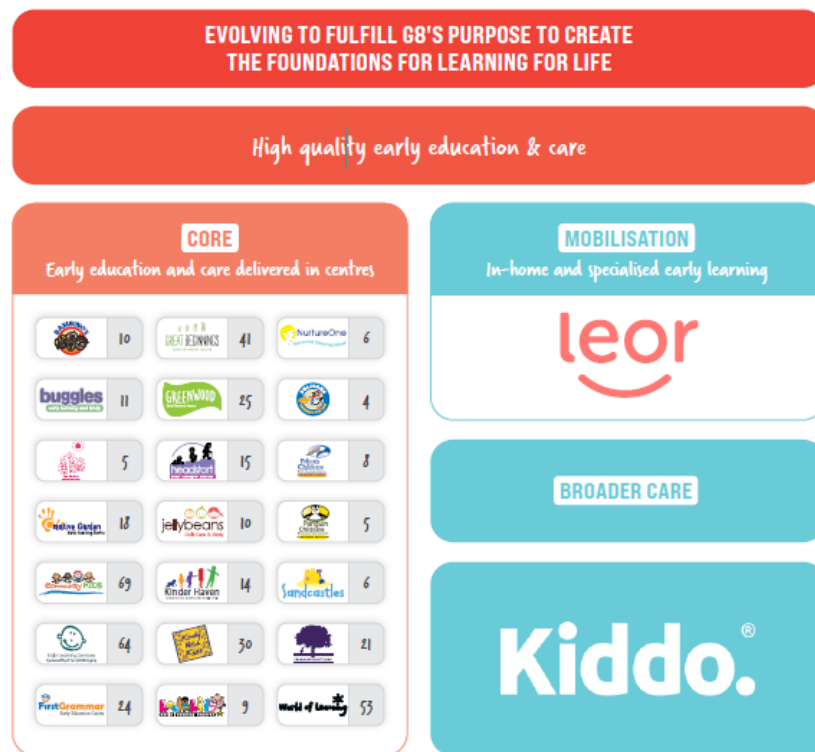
EVOLVING TO FULFILL G8'S PURPOSE TO CREATE THE FOUNDATIONS FOR LEARNING FOR LIFE

High quality early education & care

CORE
Early education and care delivered in centres

| | | | | | |
|---|---|---|---|---|---|
| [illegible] | 10 | GREAT BEGINNINGS | 41 | NurtureOne | 6 |
| buggles | 11 | GREENWOOD | 25 | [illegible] | 4 |
| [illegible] | 5 | headstart | 15 | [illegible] | 8 |
| Creative Garden | 18 | jellybeans | 10 | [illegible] | 5 |
| Community KIDS | 69 | Kinder Haven | 14 | Sandcastles | 6 |
| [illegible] | 64 | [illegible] | 30 | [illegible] | 21 |
| FirstGrammar | 24 | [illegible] | 9 | World of Learning | 53 |

MOBILISATION
In-home and specialised early learning

leor

BROADER CARE

Kiddo.®